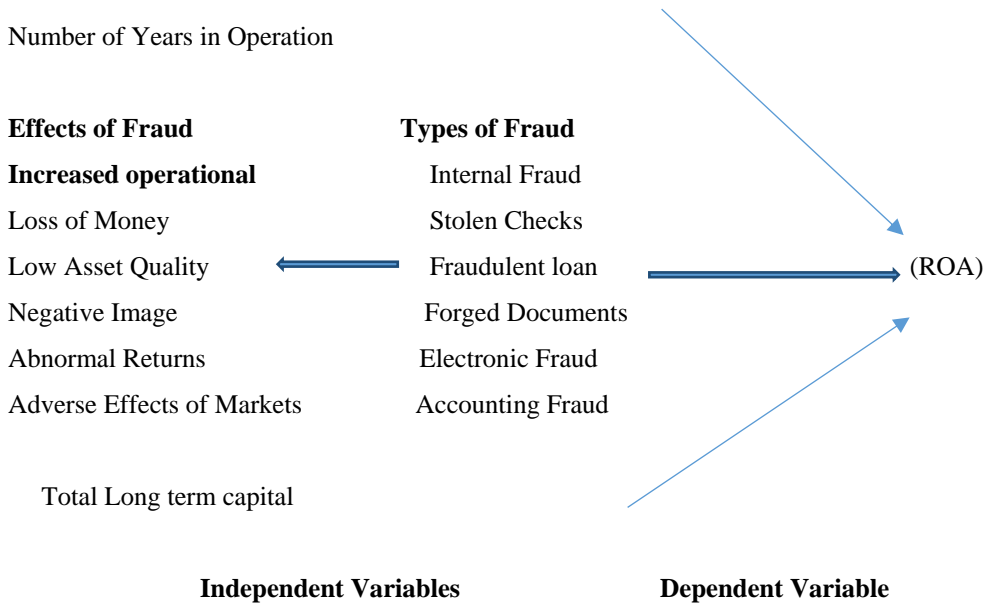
Number of Years in Operation

**Effects of Fraud**

**Increased operational**

Loss of Money

Low Asset Quality

Negative Image

Abnormal Returns

Adverse Effects of Markets

**Types of Fraud**

Internal Fraud

Stolen Checks

Fraudulent loan

Forged Documents

Electronic Fraud

Accounting Fraud

(ROA)

Total Long term capital

**Independent Variables**

**Dependent Variable**